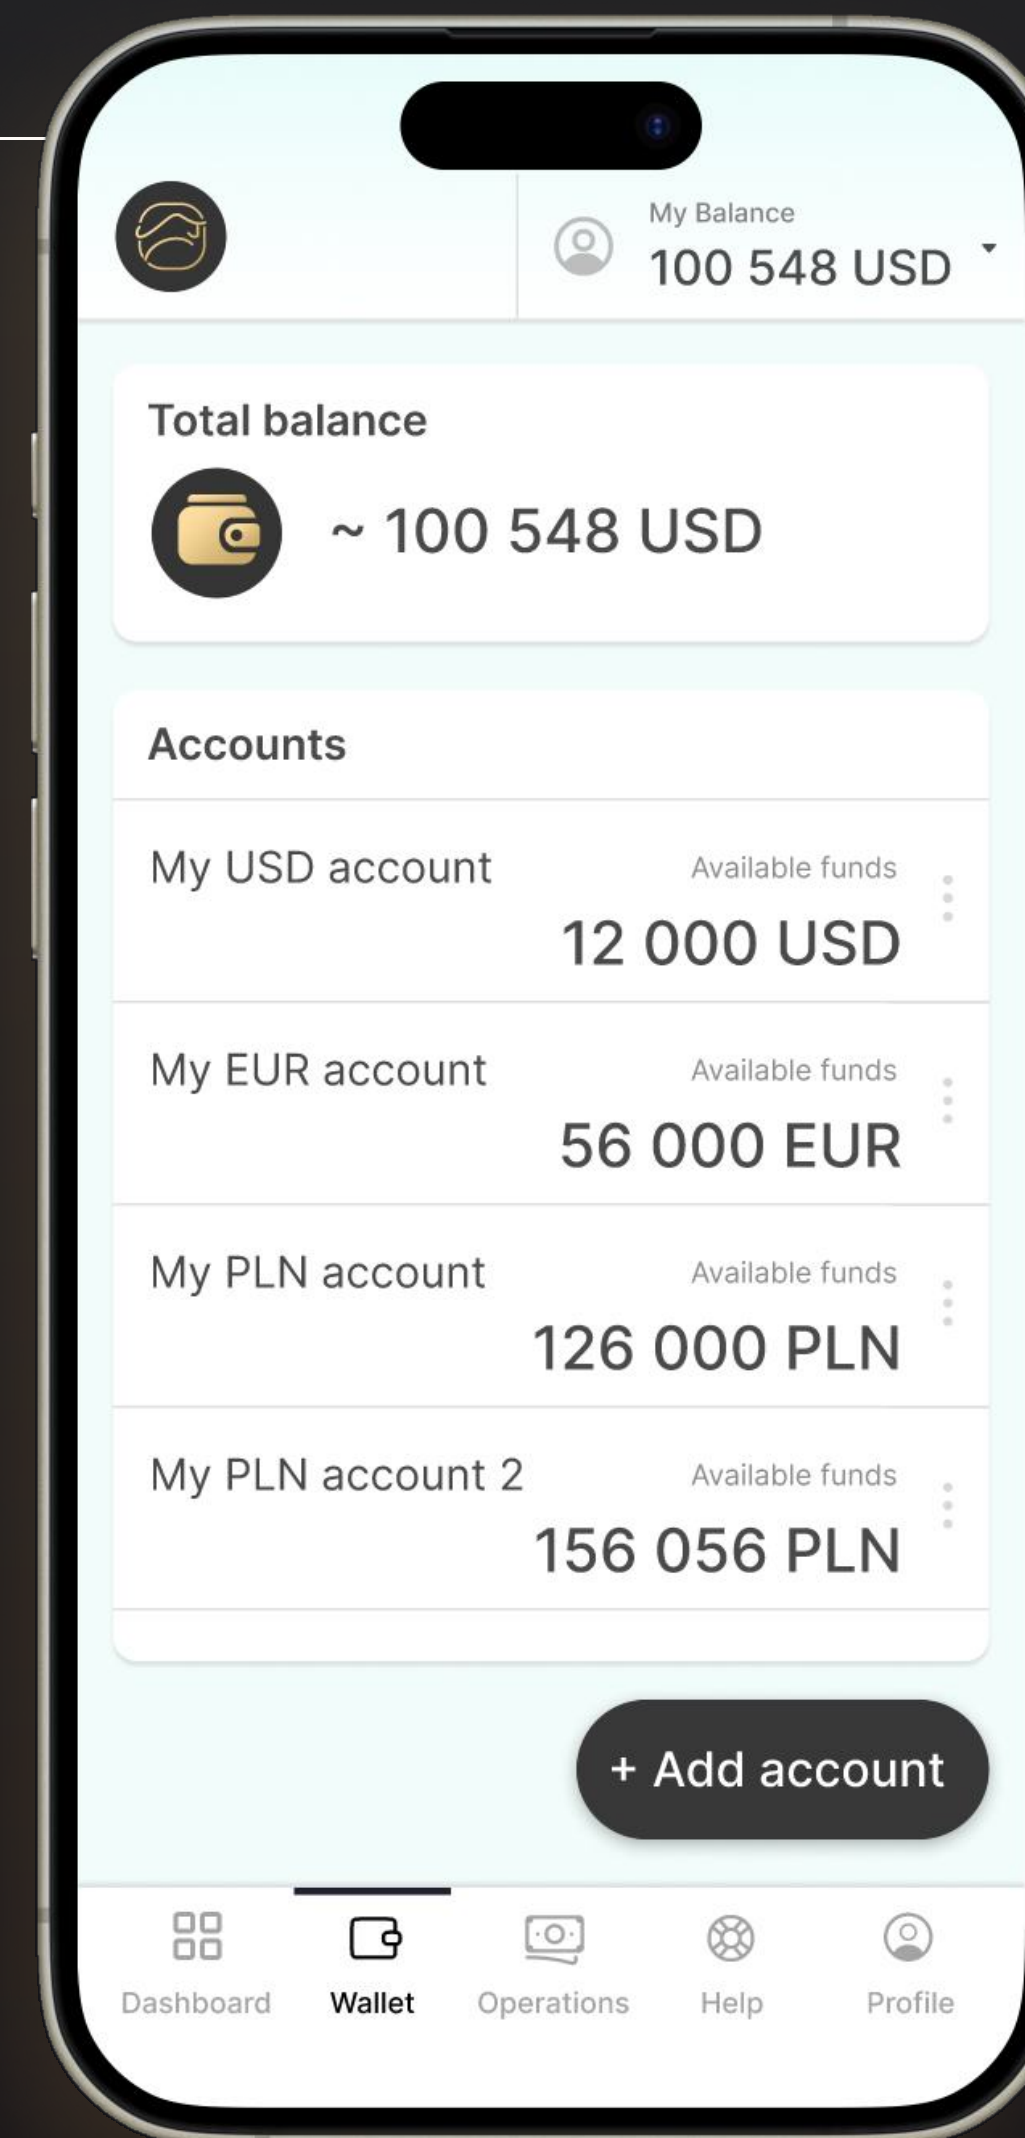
My Balance
100 548 USD

Total balance
~ 100 548 USD

Accounts

My USD account
Available funds
12 000 USD

My EUR account
Available funds
56 000 EUR

My PLN account
Available funds
126 000 PLN

My PLN account 2
Available funds
156 056 PLN

+ Add account

Dashboard
Wallet
Operations
Help
Profile